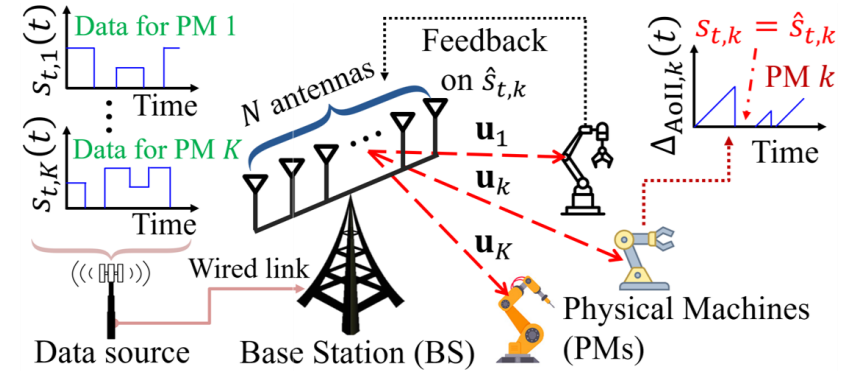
$s_{t,1}(t)$

Data for PM 1

Time

$s_{t,K}(t)$

Data for PM $K$

Time

$N$ antennas

Feedback on $\hat{s}_{t,k}$

$\mathbf{u}_1$

$\mathbf{u}_k$

$\mathbf{u}_K$

$\Delta_{\mathrm{AoII},k}(t)$

$s_{t,k} = \hat{s}_{t,k}$

PM $k$

Time

Wired link

Data source

Base Station (BS)

Physical Machines (PMs)